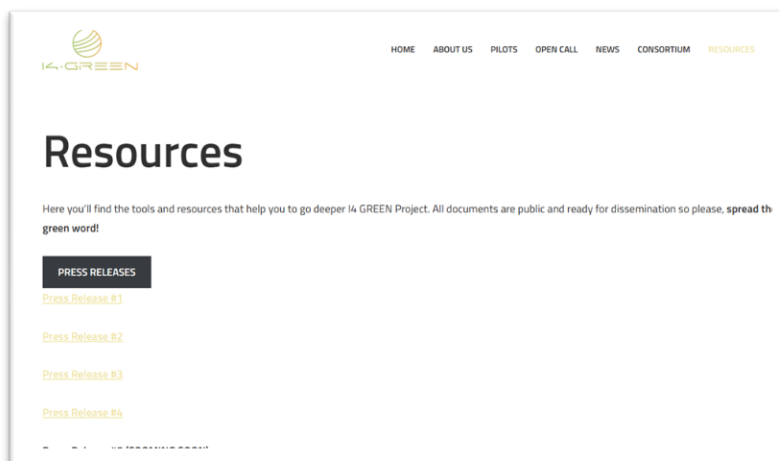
I4-GREEN

HOME ABOUT US PILOTS OPEN CALL NEWS CONSORTIUM RESOURCES

Resources

Here you'll find the tools and resources that help you to go deeper I4 GREEN Project. All documents are public and ready for dissemination so please, spread th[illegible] green word!

PRESS RELEASES

Press Release #1

Press Release #2

Press Release #3

Press Release #4

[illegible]